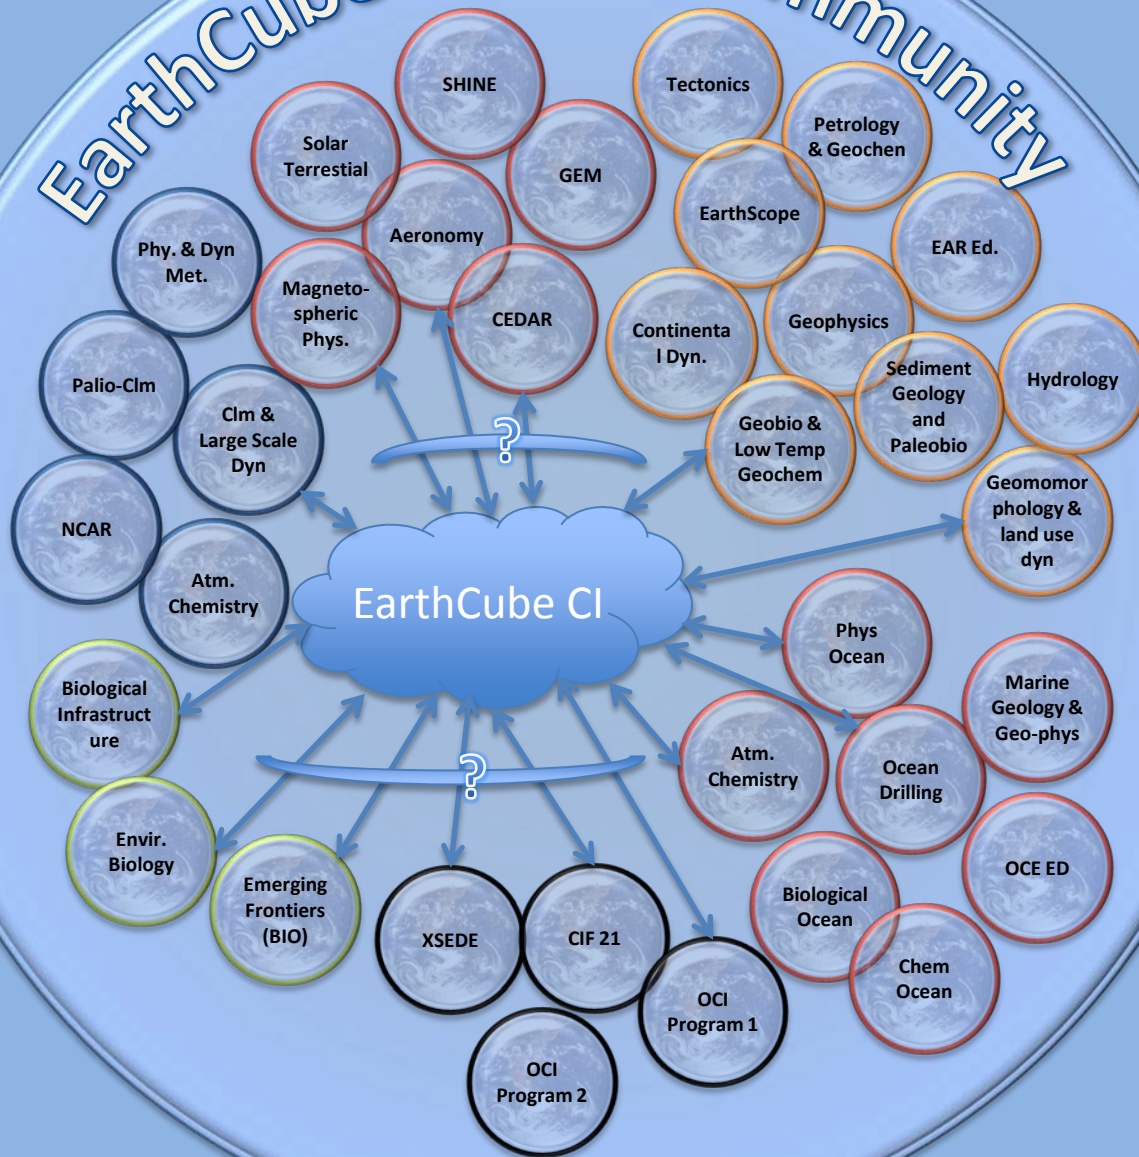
EarthCub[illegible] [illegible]mmunity

SHINE

Tectonics

Solar Terrestial

GEM

Petrology & Geochen

EarthScope

Aeronomy

Phy. & Dyn Met.

EAR Ed.

Magnetospheric Phys.

CEDAR

Geophysics

Continental Dyn.

Palio-Clm

Sediment Geology and Paleobio

Hydrology

Clm & Large Scale Dyn

?

Geobio & Low Temp Geochem

Geomomorphology & land use dyn

NCAR

EarthCube CI

Atm. Chemistry

Phys Ocean

Marine Geology & Geo-phys

Biological Infrastructure

?

Atm. Chemistry

Ocean Drilling

Envir. Biology

OCE ED

Emerging Frontiers (BIO)

XSEDE

CIF 21

Biological Ocean

Chem Ocean

OCI Program 1

OCI Program 2